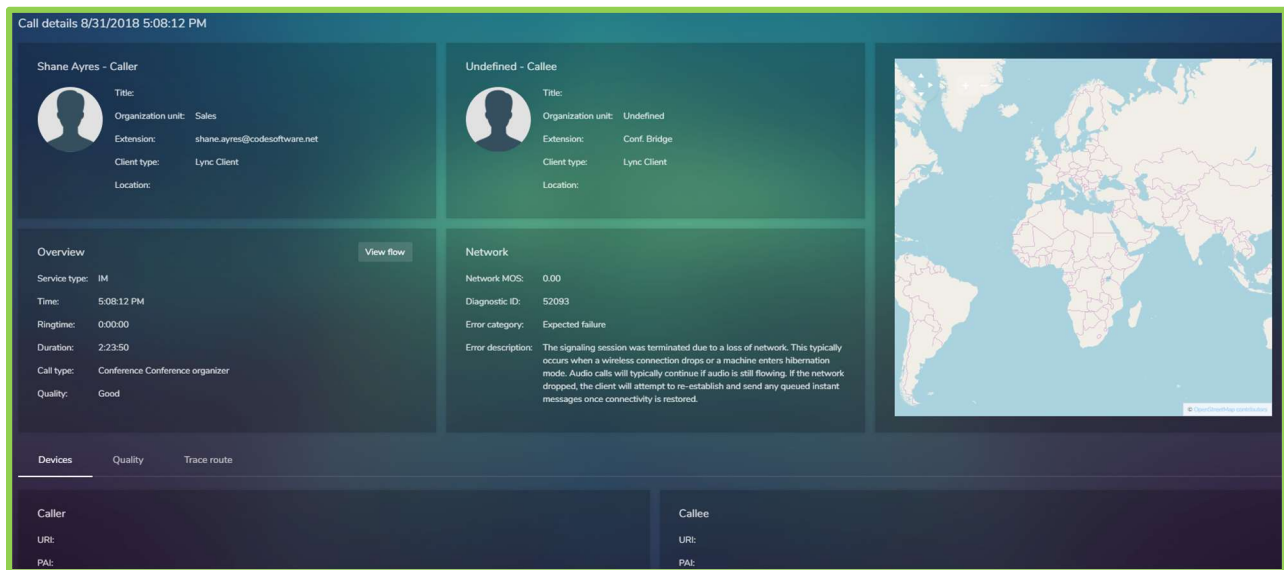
Call details 8/31/2018 5:08:12 PM

Shane Ayres - Caller

Title:
Organization unit: Sales
Extension: shane.ayres@codesoftware.net
Client type: Lync Client
Location:

Undefined - Callee

Title:
Organization unit: Undefined
Extension: Conf. Bridge
Client type: Lync Client
Location:

Overview

View flow

Service type: IM
Time: 5:08:12 PM
Ringtime: 0:00:00
Duration: 2:23:50
Call type: Conference Conference organizer
Quality: Good

Network

Network MOS: 0.00
Diagnostic ID: 52093
Error category: Expected failure
Error description: The signaling session was terminated due to a loss of network. This typically occurs when a wireless connection drops or a machine enters hibernation mode. Audio calls will typically continue if audio is still flowing. If the network dropped, the client will attempt to re-establish and send any queued instant messages once connectivity is restored.

© OpenStreetMap contributors

Devices Quality Trace route

Caller

URI:
PAI:

Callee

URI:
PAI: